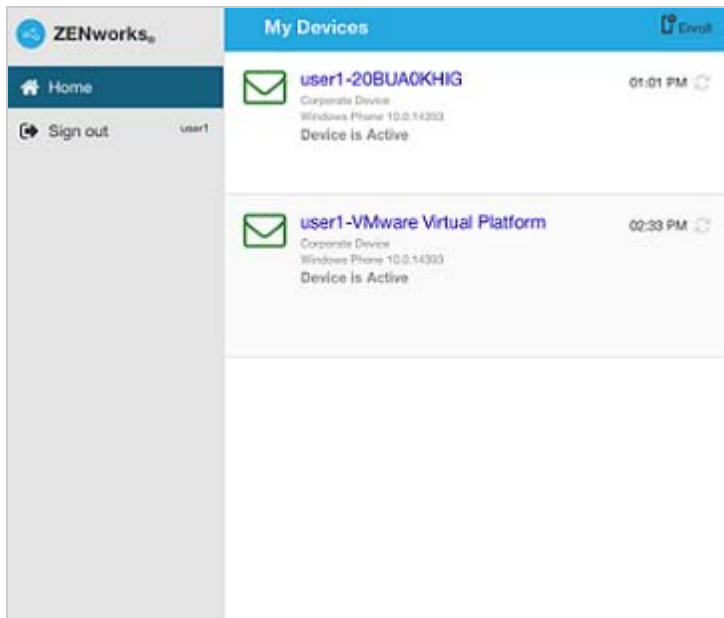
ZENworks®

Home

Sign out user1

My Devices

Enroll

user1-20BUA0KHIG
Corporate Device
Windows Phone 10.0.14393
Device is Active

01:01 PM

user1-VMware Virtual Platform
Corporate Device
Windows Phone 10.0.14393
Device is Active

02:33 PM